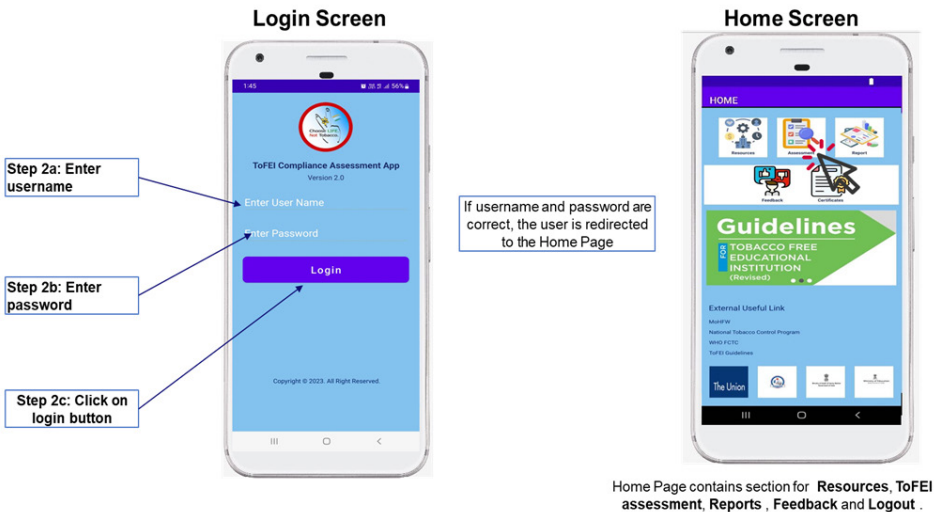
Login Screen

Step 2a: Enter username

Step 2b: Enter password

Step 2c: Click on login button

1:45

56%

Choose Life Not Tobacco

ToFEI Compliance Assessment App

Version 2.0

Enter User Name

Enter Password

Login

Copyright © 2023. All Right Reserved.

If username and password are correct, the user is redirected to the Home Page

Home Screen

HOME

Resources

Assessment

Report

Feedback

Certificate

Guidelines

FOR TOBACCO FREE EDUCATIONAL INSTITUTION (Revised)

External Useful Link

MoHFW

National Tobacco Control Program

WHO FCTC

ToFEI Guidelines

The Union

Home Page contains section for **Resources**, **ToFEI assessment**, **Reports** , **Feedback** and **Logout** .